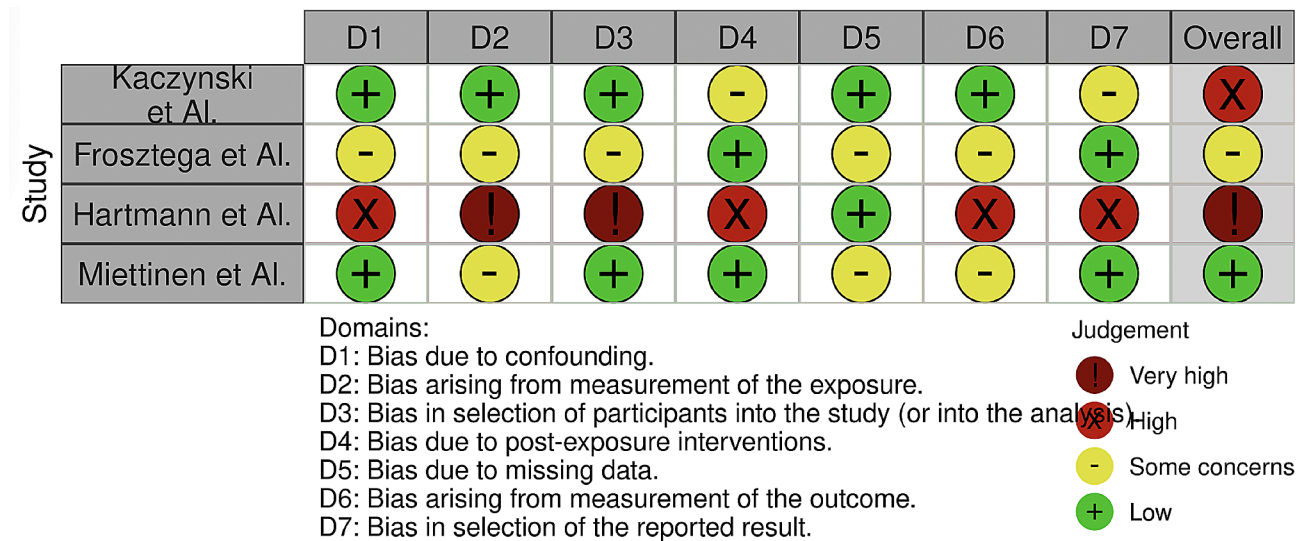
| Study | D1 | D2 | D3 | D4 | D5 | D6 | D7 | Overall |
|---|---|---|---|---|---|---|---|---|
| Kaczynski et Al. | + | + | + | - | + | + | - | X |
| Frosztega et Al. | - | - | - | + | - | - | + | - |
| Hartmann et Al. | X | ! | ! | X | + | X | X | ! |
| Miettinen et Al. | + | - | + | + | - | - | + | + |

Domains:
D1: Bias due to confounding.
D2: Bias arising from measurement of the exposure.
D3: Bias in selection of participants into the study (or into the analysis).
D4: Bias due to post-exposure interventions.
D5: Bias due to missing data.
D6: Bias arising from measurement of the outcome.
D7: Bias in selection of the reported result.

Judgement
! Very high
X High
- Some concerns
+ Low